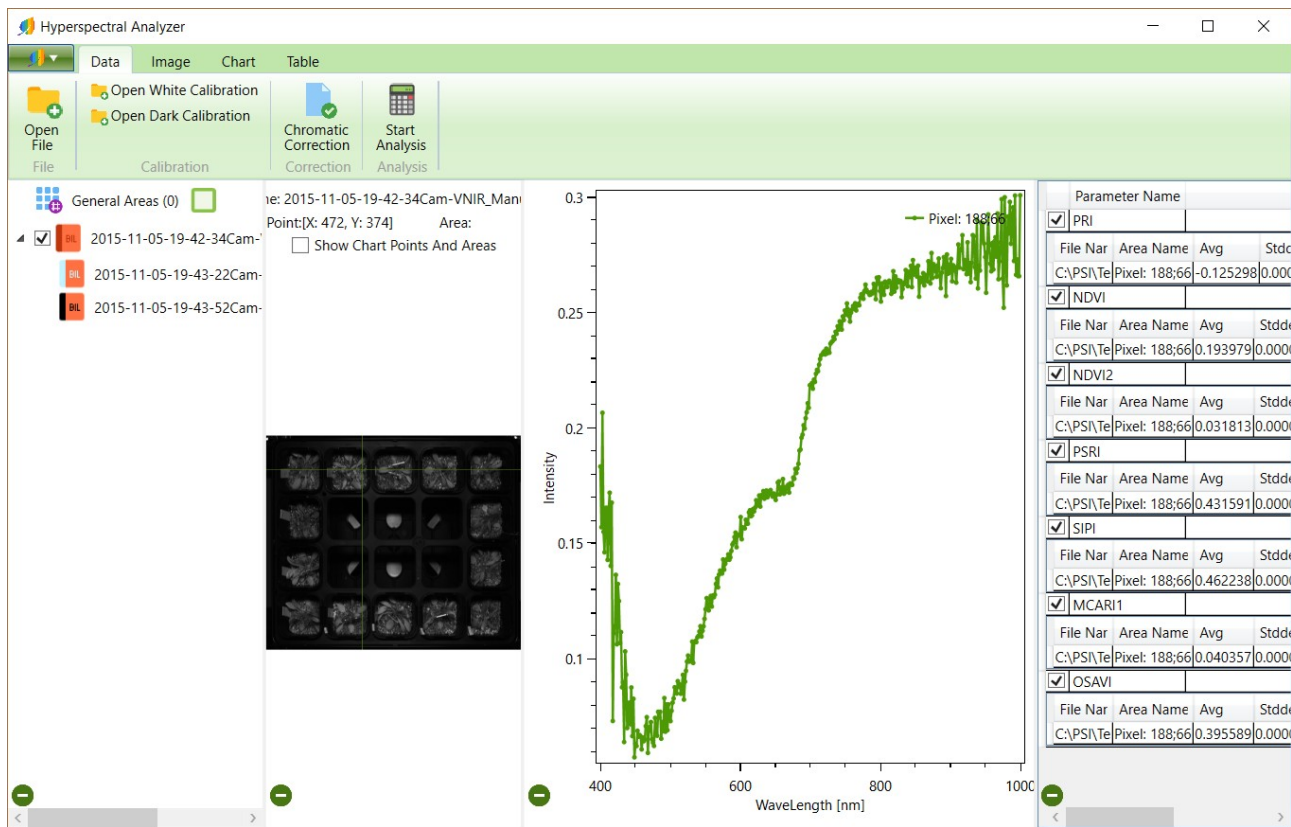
Hyperspectral Analyzer

Data Image Chart Table

Open File
Open White Calibration
Open Dark Calibration
Chromatic Correction
Start Analysis

File Calibration Correction Analysis

General Areas (0)
2015-11-05-19-42-34Cam-
BIL
2015-11-05-19-43-22Cam-
BIL
2015-11-05-19-43-52Cam-
BIL

ne: 2015-11-05-19-42-34Cam-VNIR_Man
Point:[X: 472, Y: 374] Area:
Show Chart Points And Areas

Pixel: 188;66

0.3
0.25
0.2
0.15
0.1
Intensity
400 600 800 1000
WaveLength [nm]

Parameter Name

| PRI | | | |
|---|---|---|---|
| File Nar | Area Name | Avg | Stdde |
| C:\PSI\Te | Pixel: 188;66 | -0.125298 | 0.000 |

| NDVI | | | |
|---|---|---|---|
| File Nar | Area Name | Avg | Stdde |
| C:\PSI\Te | Pixel: 188;66 | 0.193979 | 0.0000 |

| NDVI2 | | | |
|---|---|---|---|
| File Nar | Area Name | Avg | Stdde |
| C:\PSI\Te | Pixel: 188;66 | 0.031813 | 0.0000 |

| PSRI | | | |
|---|---|---|---|
| File Nar | Area Name | Avg | Stdde |
| C:\PSI\Te | Pixel: 188;66 | 0.431591 | 0.0000 |

| SIPI | | | |
|---|---|---|---|
| File Nar | Area Name | Avg | Stdde |
| C:\PSI\Te | Pixel: 188;66 | 0.462238 | 0.0000 |

| MCARI1 | | | |
|---|---|---|---|
| File Nar | Area Name | Avg | Stdde |
| C:\PSI\Te | Pixel: 188;66 | 0.040357 | 0.0000 |

| OSAVI | | | |
|---|---|---|---|
| File Nar | Area Name | Avg | Stdde |
| C:\PSI\Te | Pixel: 188;66 | 0.395589 | 0.0000 |